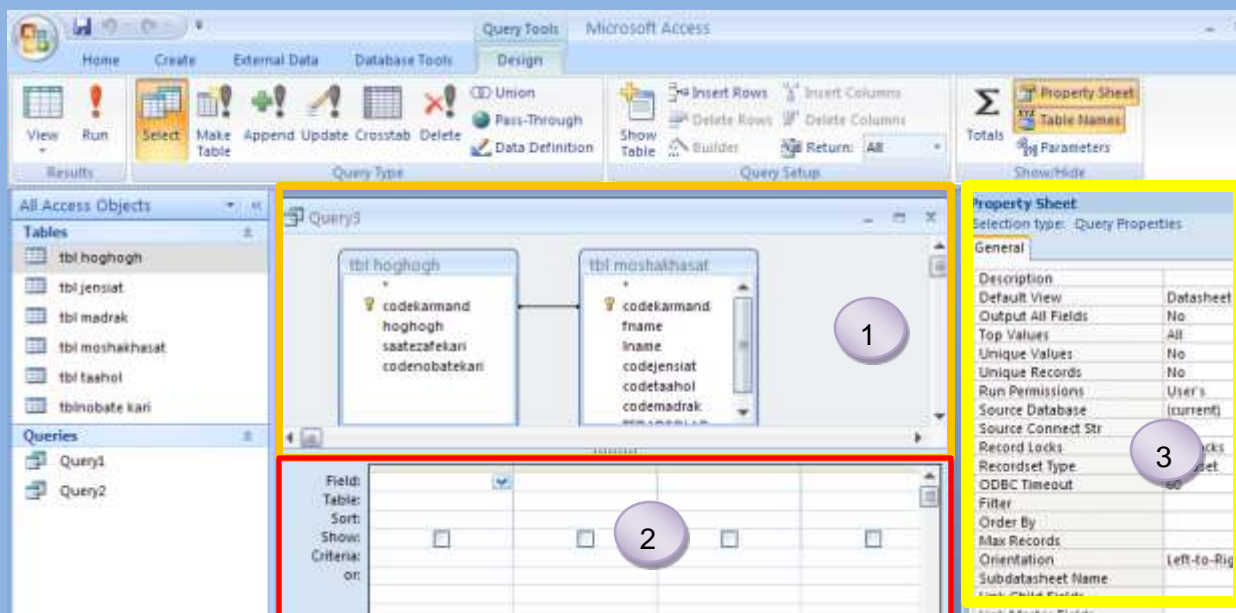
Query Tools Microsoft Access

Home Create External Data Database Tools Design

View Run Select Make Table Append Update Crosstab Delete Union Pass-Through Data Definition Show Table Insert Rows Delete Rows Builder Insert Columns Delete Columns Return: All Totals Property Sheet Table Names Parameters

Results Query Type Query Setup Show/Hide

All Access Objects

Tables

tbl hoghogh

tbl jensiat

tbl madrak

tbl moshakhasat

tbl taahol

tblnobate kari

Queries

Query1

Query2

Query3

tbl hoghogh
*
codekarmand
hoghogh
saatezafekari
codenobatekari

tbl moshakhasat
*
codekarmand
fname
lname
codejensiat
codetaahol
codemadrak

1

Field:
Table:
Sort:
Show:
Criteria:
or:

2

Property Sheet
Selection type: Query Properties
General

| | |
|---|---|
| Description | |
| Default View | Datasheet |
| Output All Fields | No |
| Top Values | All |
| Unique Values | No |
| Unique Records | No |
| Run Permissions | User's |
| Source Database | (current) |
| Source Connect Str | |
| Record Locks | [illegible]cks |
| Recordset Type | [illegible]set |
| ODBC Timeout | 60 |
| Filter | |
| Order By | |
| Max Records | |
| Orientation | Left-to-Rig |
| Subdatasheet Name | |

3